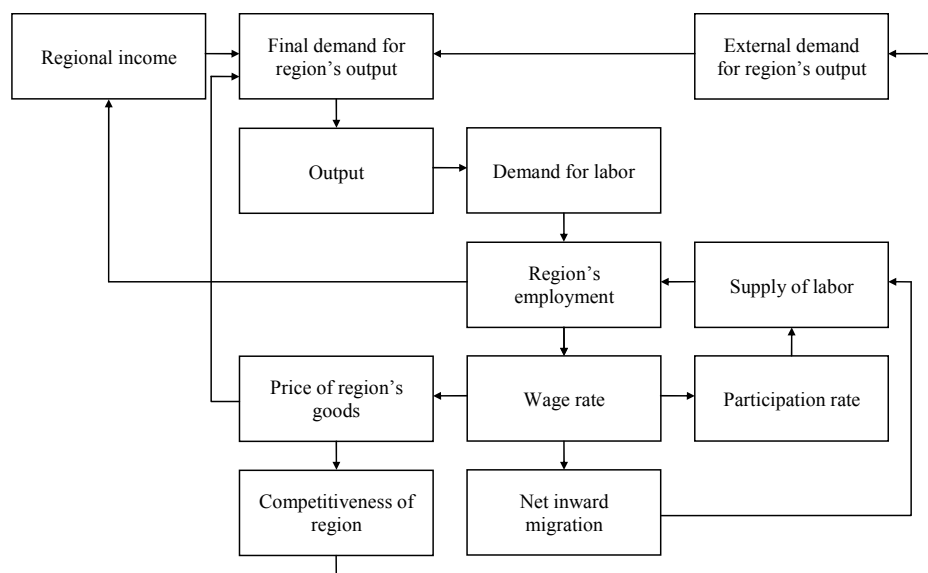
Regional income

Final demand for region’s output

External demand for region’s output

Output

Demand for labor

Region’s employment

Supply of labor

Price of region’s goods

Wage rate

Participation rate

Competitiveness of region

Net inward migration